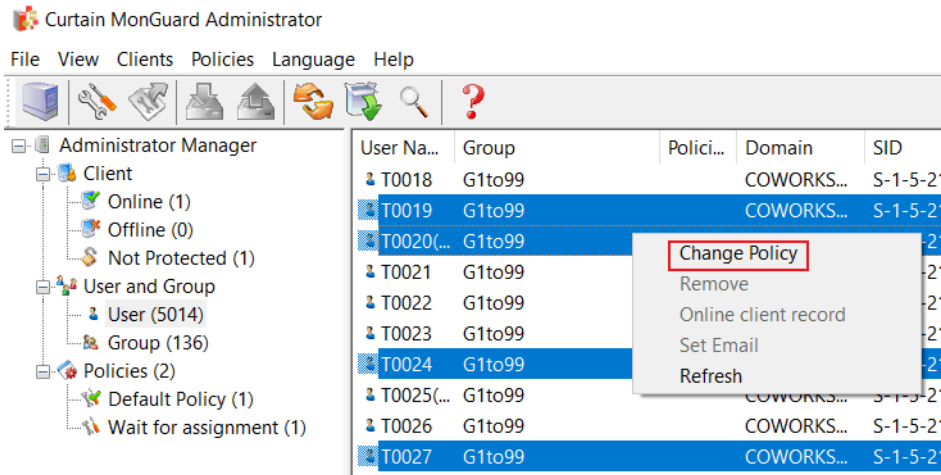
Curtain MonGuard Administrator

File View Clients Policies Language Help

Administrator Manager
Client
Online (1)
Offline (0)
Not Protected (1)
User and Group
User (5014)
Group (136)
Policies (2)
Default Policy (1)
Wait for assignment (1)

| User Na... | Group | Polici... | Domain | SID |
|---|---|---|---|---|
| T0018 | G1to99 | | COWORKS... | S-1-5-21 |
| T0019 | G1to99 | | COWORKS... | S-1-5-21 |
| T0020(... | G1to99 | | | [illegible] |
| T0021 | G1to99 | | | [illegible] |
| T0022 | G1to99 | | | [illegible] |
| T0023 | G1to99 | | | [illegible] |
| T0024 | G1to99 | | | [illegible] |
| T0025(... | G1to99 | | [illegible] | S-1-5-21 |
| T0026 | G1to99 | | COWORKS... | S-1-5-21 |
| T0027 | G1to99 | | COWORKS... | S-1-5-21 |

Change Policy
Remove
Online client record
Set Email
Refresh